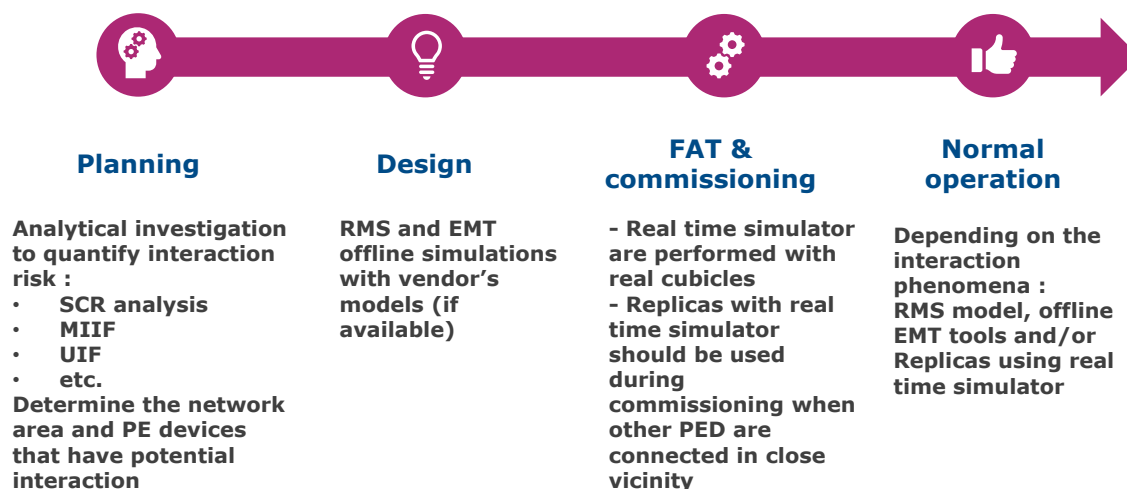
Planning

Analytical investigation to quantify interaction risk :
• SCR analysis
• MIIF
• UIF
• etc.
Determine the network area and PE devices that have potential interaction

Design

RMS and EMT offline simulations with vendor's models (if available)

FAT & commissioning

- Real time simulator are performed with real cubicles
- Replicas with real time simulator should be used during commissioning when other PED are connected in close vicinity

Normal operation

Depending on the interaction phenomena :
RMS model, offline EMT tools and/or Replicas using real time simulator